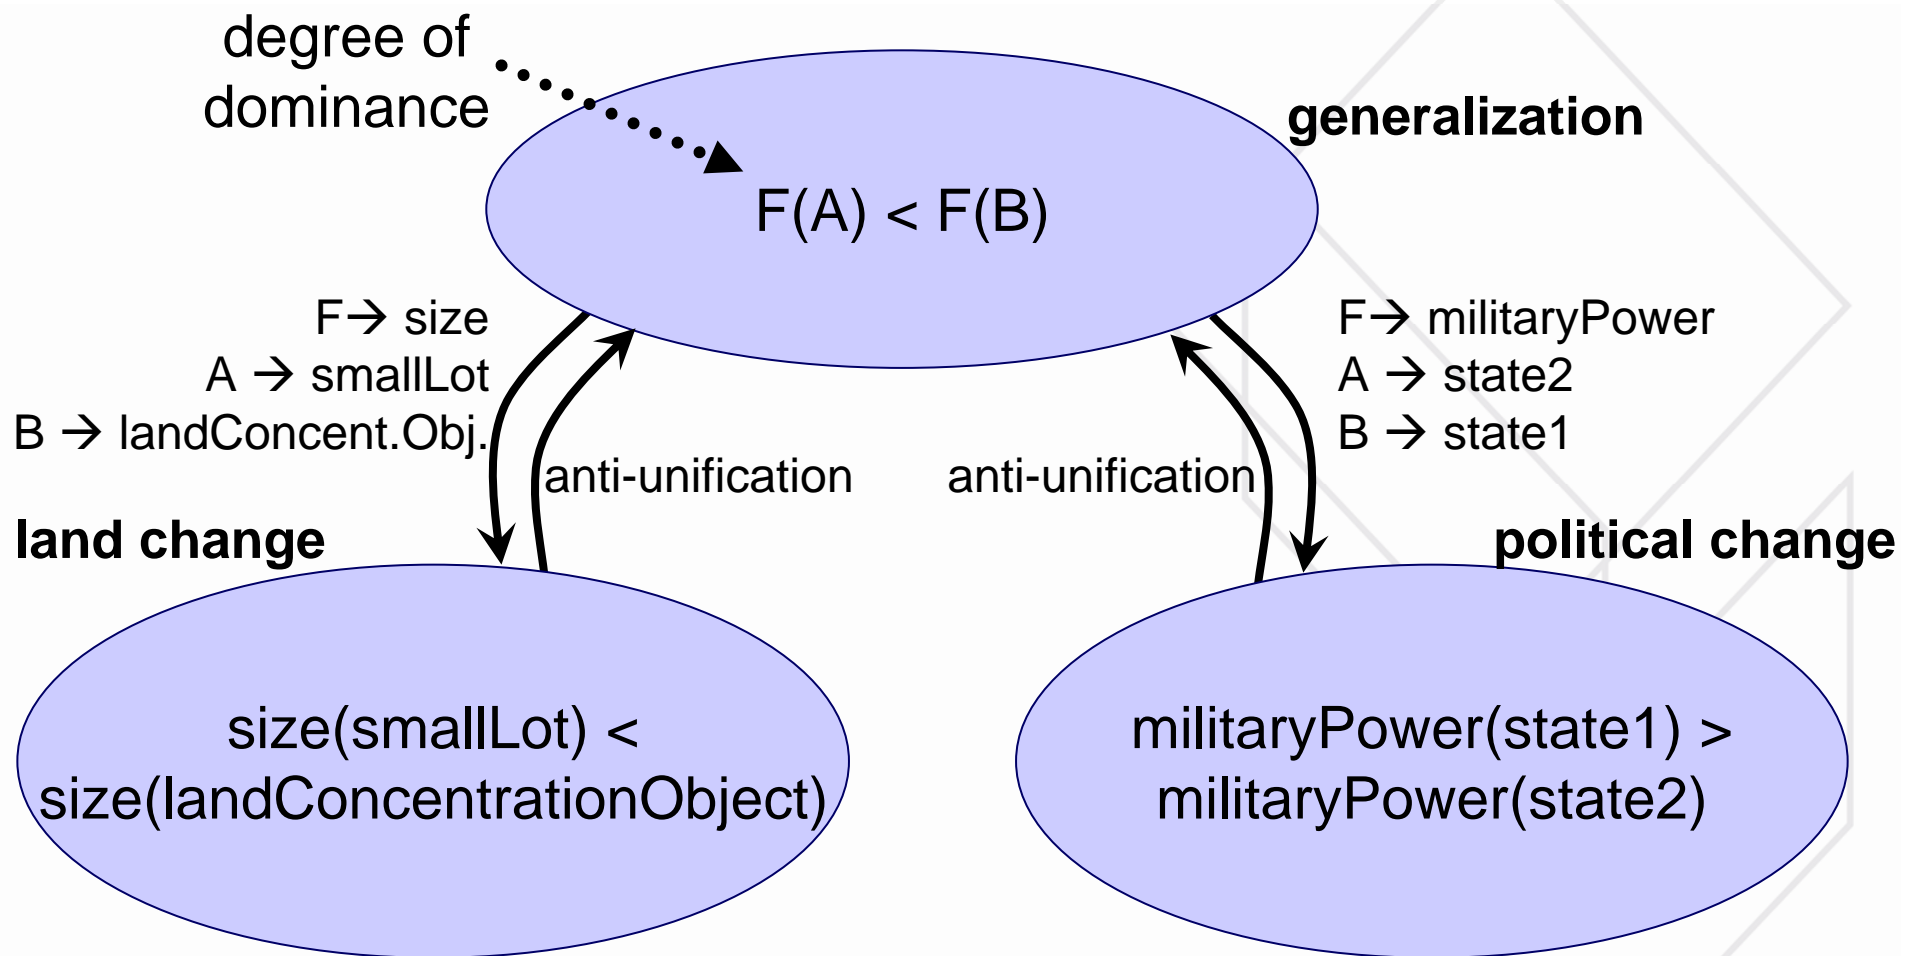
degree of dominance

generalization

F(A) < F(B)

F→ size
A → smallLot
B → landConcent.Obj.

anti-unification

anti-unification

F→ militaryPower
A → state2
B → state1

land change

political change

size(smallLot) <
size(landConcentrationObject)

militaryPower(state1) >
militaryPower(state2)